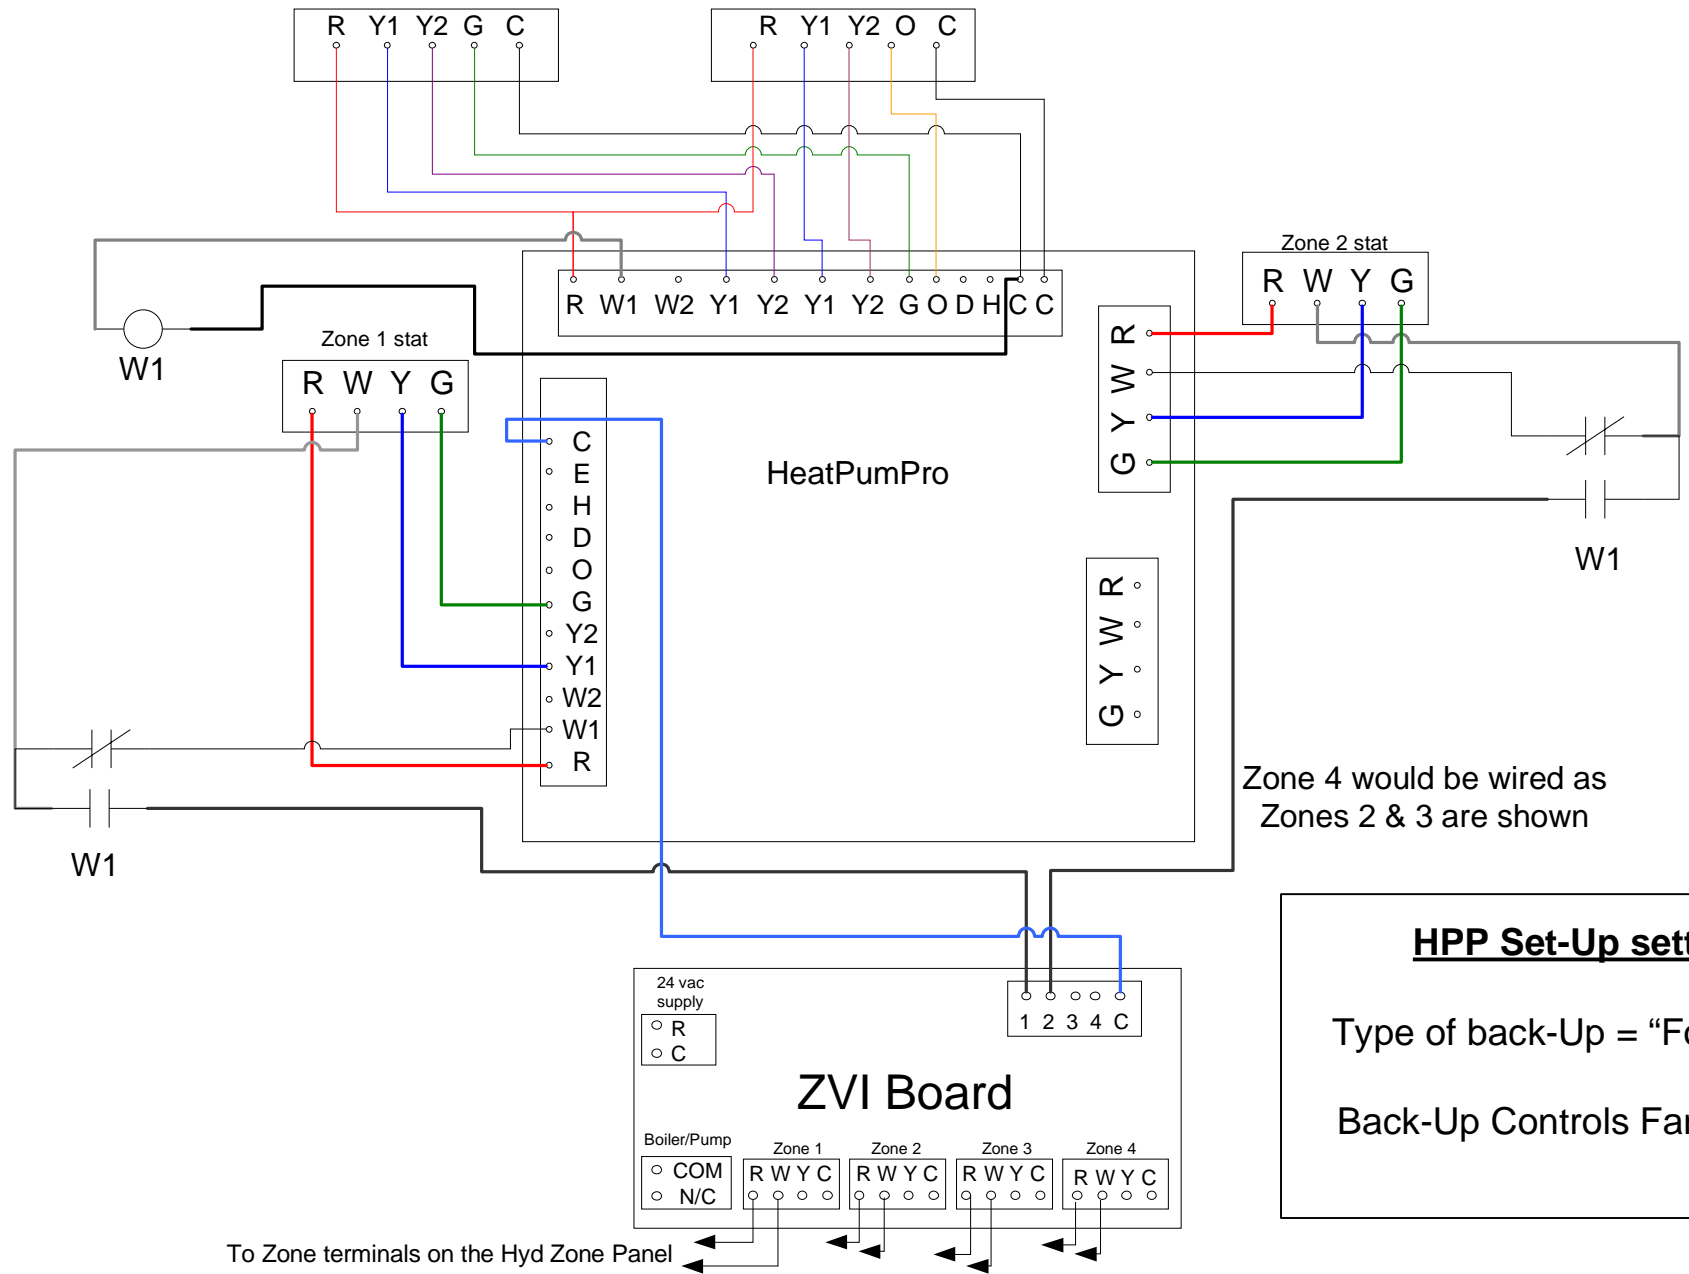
R Y1 Y2 G C

R Y1 Y2 O C

R W1 W2 Y1 Y2 Y1 Y2 G O D H C C

Zone 2 stat
R W Y G

R W Y G

W1

Zone 1 stat
R W Y G

C
E
H
D
O
G
Y2
Y1
W2
W1
R

HeatPumpPro

W1

R W Y G

Zone 4 would be wired as Zones 2 & 3 are shown

W1

HPP Set-Up sett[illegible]

Type of back-Up = "Fo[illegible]

Back-Up Controls Fa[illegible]

24 vac supply
R
C

1 2 3 4 C

ZVI Board

Boiler/Pump
COM
N/C

Zone 1
R W Y C

Zone 2
R W Y C

Zone 3
R W Y C

Zone 4
R W Y C

To Zone terminals on the Hyd Zone Panel